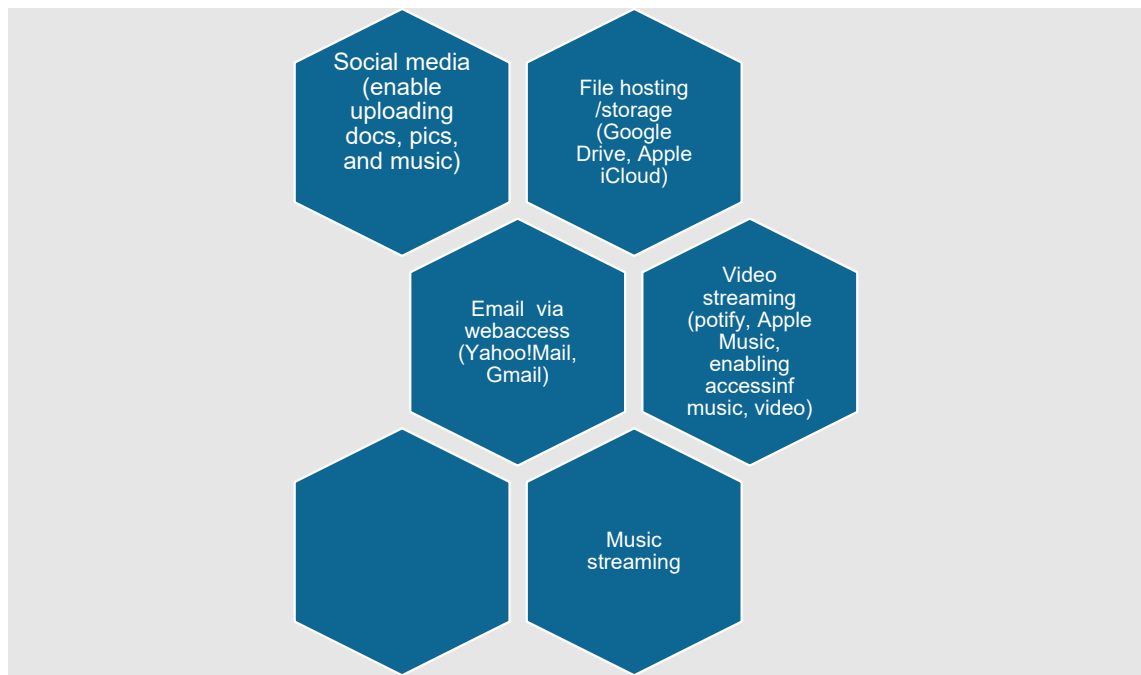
Social media (enable uploading docs, pics, and music)

File hosting /storage (Google Drive, Apple iCloud)

Email via webaccess (Yahoo!Mail, Gmail)

Video streaming (potify, Apple Music, enabling accessinf music, video)

Music streaming